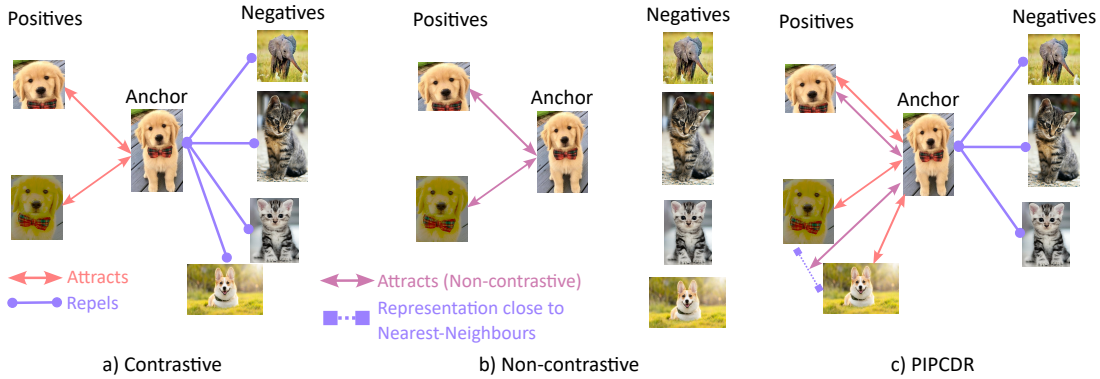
Positives

Negatives

Anchor

Attracts

Repels

a) Contrastive

Positives

Negatives

Anchor

Attracts (Non-contrastive)

Representation close to Nearest-Neighbours

b) Non-contrastive

Positives

Negatives

Anchor

c) PIPCDR